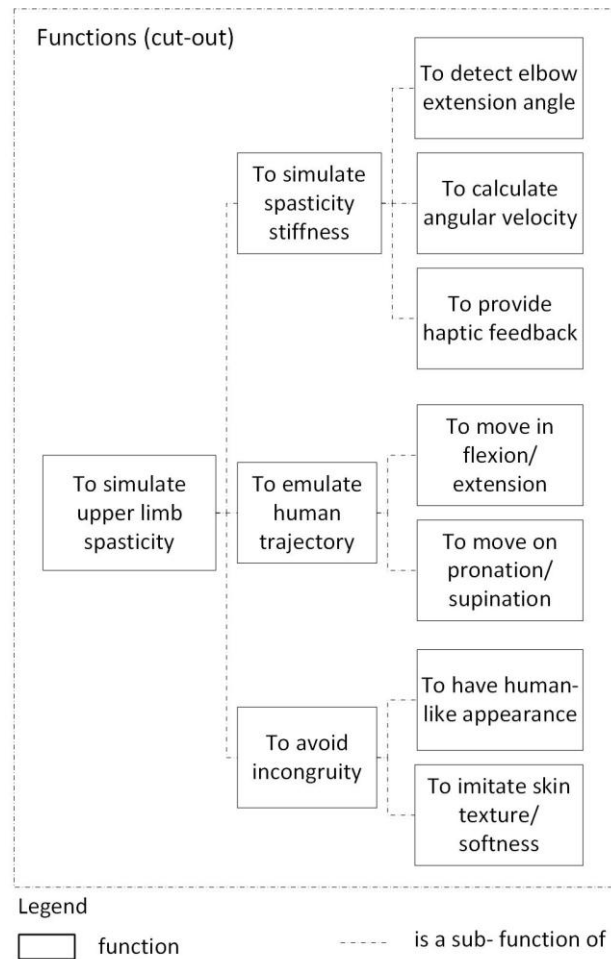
Functions (cut-out)

To simulate upper limb spasticity

To simulate spasticity stiffness

To detect elbow extension angle

To calculate angular velocity

To provide haptic feedback

To emulate human trajectory

To move in flexion/ extension

To move on pronation/ supination

To avoid incongruity

To have human-like appearance

To imitate skin texture/ softness

Legend

function

is a sub- function of